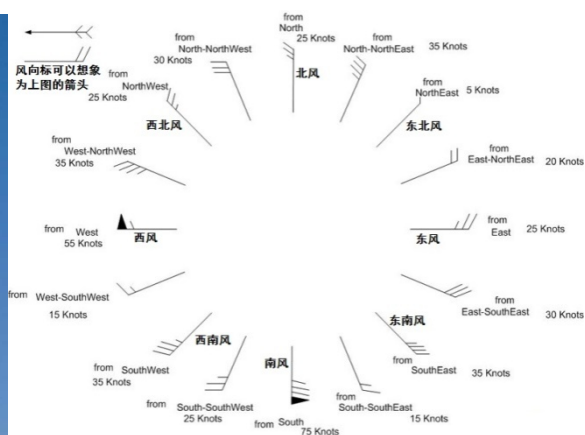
风向标可以想象为上图的箭头

from North 25 Knots

北风

from North-NorthEast 35 Knots

from NorthEast 5 Knots

东北风

from East-NorthEast 20 Knots

from East 25 Knots

东风

from East-SouthEast 30 Knots

东南风

from SouthEast 35 Knots

from South-SouthEast 15 Knots

南风

from South 75 Knots

from South-SouthWest 25 Knots

from SouthWest 35 Knots

西南风

from West-SouthWest 15 Knots

from West 55 Knots

西风

from West-NorthWest 35 Knots

西北风

from NorthWest 25 Knots

from North-NorthWest 30 Knots